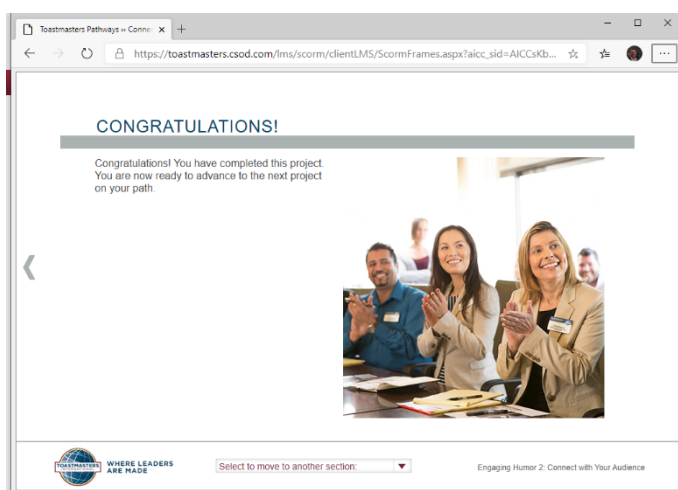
Toastmasters Pathways » Conne ×
+
https://toastmasters.csod.com/lms/scorm/clientLMS/ScormFrames.aspx?aicc_sid=AICCsKb...

CONGRATULATIONS!

Congratulations! You have completed this project. You are now ready to advance to the next project on your path.

TOASTMASTERS INTERNATIONAL
WHERE LEADERS ARE MADE

Select to move to another section:

Engaging Humor 2: Connect with Your Audience